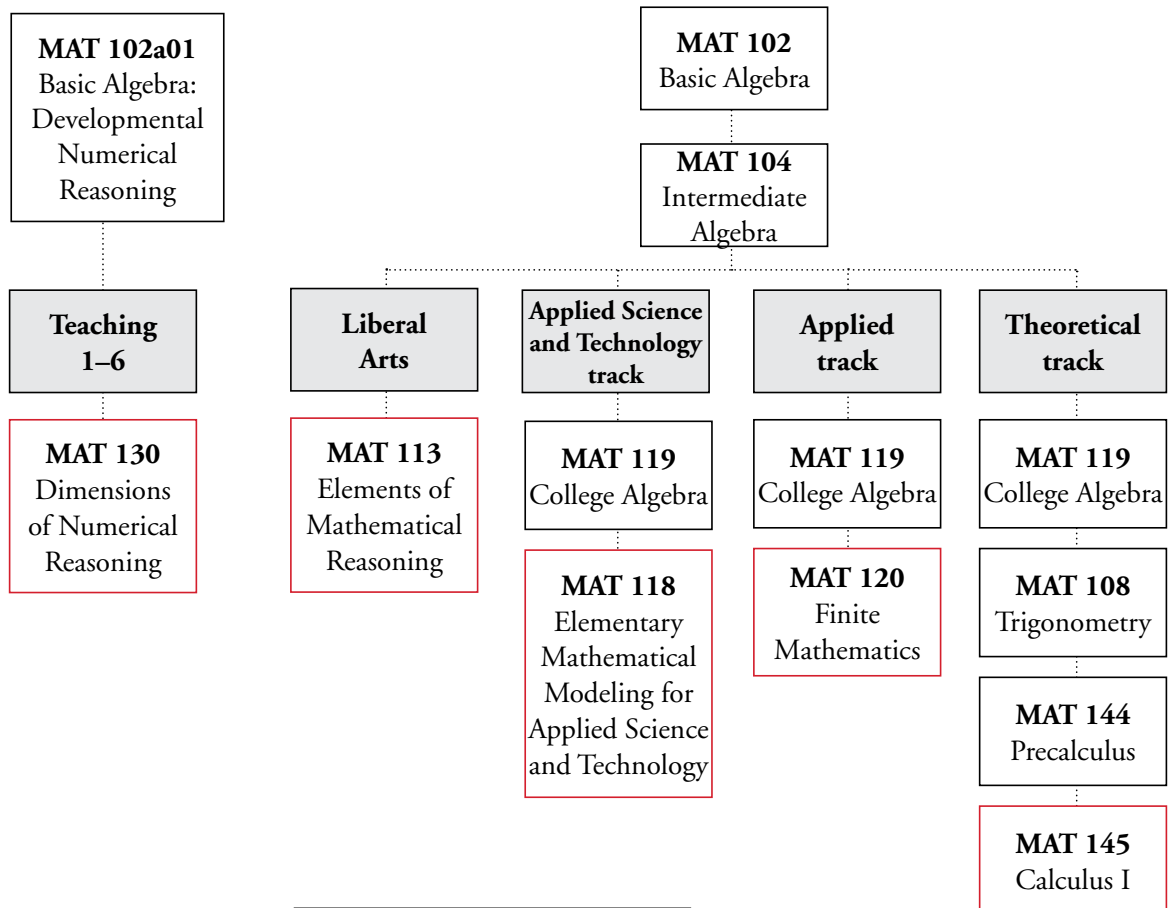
MAT 102a01
Basic Algebra: Developmental Numerical Reasoning

MAT 102
Basic Algebra

MAT 104
Intermediate Algebra

Teaching 1–6

Liberal Arts

Applied Science and Technology track

Applied track

Theoretical track

MAT 130
Dimensions of Numerical Reasoning

MAT 113
Elements of Mathematical Reasoning

MAT 119
College Algebra

MAT 118
Elementary Mathematical Modeling for Applied Science and Technology

MAT 119
College Algebra

MAT 120
Finite Mathematics

MAT 119
College Algebra

MAT 108
Trigonometry

MAT 144
Precalculus

MAT 145
Calculus I